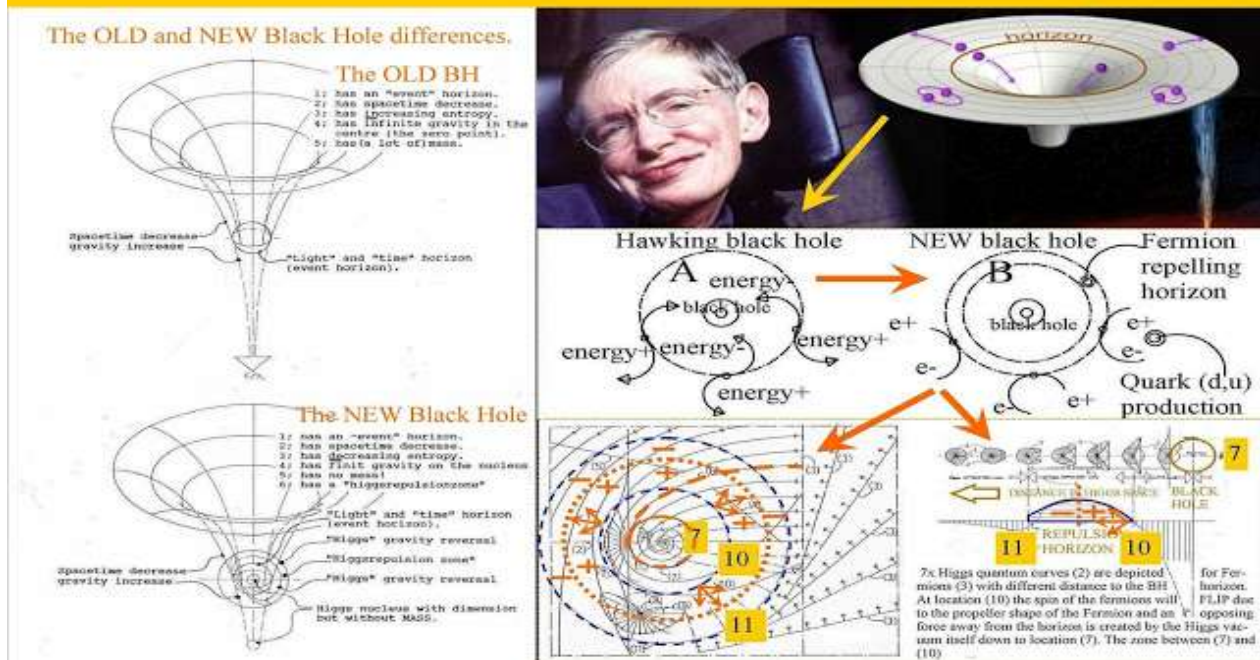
The OLD and NEW Black Hole differences.

The OLD BH

1: has an "event" horizon.
2: has spacetime decrease.
3: has increasing entropy.
4: has infinite gravity in the centre (the zero point).
5: has(a lot of)mass.

Spacetime decrease
gravity increase

"Light" and "time" horizon (event horizon).

The NEW Black Hole

1: has an "event" horizon.
2: has spacetime decrease.
3: has decreasing entropy.
4: has finit gravity on the nucleus
5: has no mass!
6: has a "higgsrepulsionzone"

"Light" and "time" horizon (event horizon).
"Higgs" gravity reversal
"Higgsrepulsion zone"
"Higgs" gravity reversal

Spacetime decrease
gravity increase

Higgs nucleus with dimension but without MASS.

horizon

Hawking black hole
A
energy
black hole
energy+
energy-
energy+
energy+

NEW black hole
B
black hole
Fermion repelling horizon
e+
e-
e+
e-
e-
e+
Quark (d,u) production

7
10
11

7
DISTANCE TO HORIZON
BLACK HOLE
REPULSION HORIZON
11
10

7x Higgs quantum curves (2) are depicted for Fermions (3) with different distance to the BH horizon. At location (10) the spin of the fermions will FLIP due to the propeller shape of the Fermion and an opposing force away from the horizon is created by the Higgs vacuum itself down to location (7). The zone between (7) and (10)